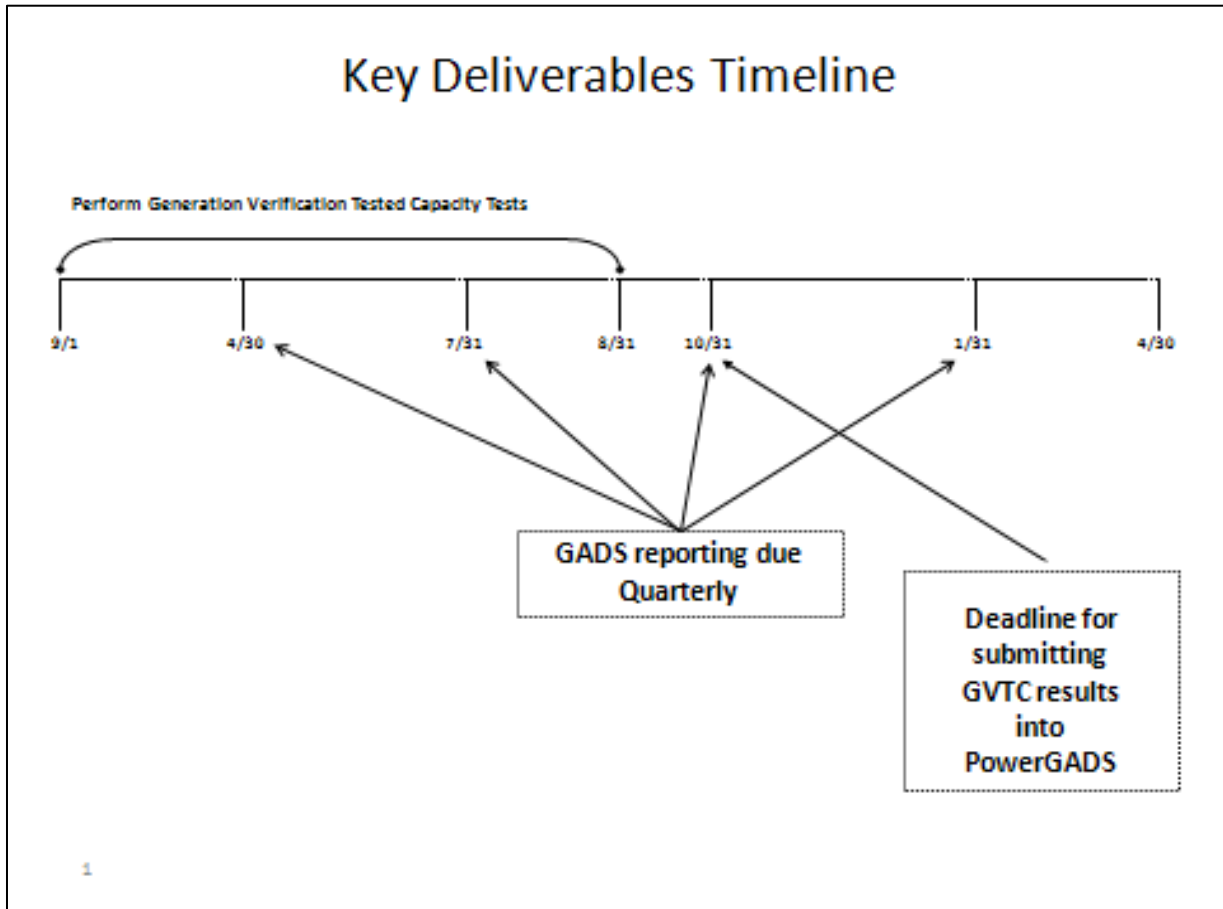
Key Deliverables Timeline

Perform Generation Verification Tested Capacity Tests

9/1

4/30

7/31

8/31

10/31

1/31

4/30

GADS reporting due Quarterly

Deadline for submitting GVTC results into PowerGADS

1